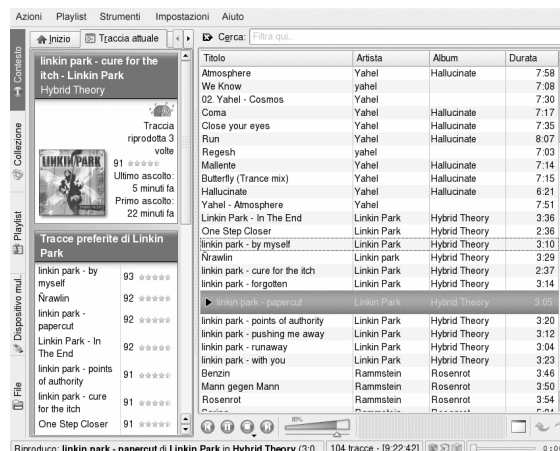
Azioni Playlist Strumenti Impostazioni Aiuto

Contesto Collezione Playlist Dispositivo mul. File

Inizio Traccia attuale

Cerca: Filtra qui...

linkin park - cure for the itch - Linkin Park
Hybrid Theory

Traccia riprodotta 3 volte
91
Ultimo ascolto: 5 minuti fa
Primo ascolto: 22 minuti fa

Tracce preferite di Linkin Park

| | |
|---|---|
| linkin park - by myself | 93 |
| Ňrawlin | 92 |
| linkin park - papercut | 92 |
| Linkin Park - In The End | 92 |
| linkin park - points of authority | 91 |
| linkin park - cure for the itch | 91 |
| One Step Closer | 91 |

| Titolo | Artista | Album | Durata |
|---|---|---|---|
| Atmosphere | Yahel | Hallucinate | 7:58 |
| We Know | yahel | | 7:08 |
| 02. Yahel - Cosmos | Yahel | | 7:30 |
| Coma | Yahel | Hallucinate | 7:17 |
| Close your eyes | Yahel | Hallucinate | 7:35 |
| Run | Yahel | Hallucinate | 8:07 |
| Regesh | yahel | | 7:03 |
| Mallente | Yahel | Hallucinate | 7:14 |
| Butterfly (Trance mix) | Yahel | Hallucinate | 7:15 |
| Hallucinate | Yahel | Hallucinate | 6:21 |
| Yahel - Atmosphere | Yahel | | 7:51 |
| Linkin Park - In The End | Linkin Park | Hybrid Theory | 3:36 |
| One Step Closer | Linkin Park | Hybrid Theory | 2:36 |
| linkin park - by myself | Linkin Park | Hybrid Theory | 3:10 |
| Ňrawlin | Linkin park | Hybrid Theory | 3:29 |
| linkin park - cure for the itch | Linkin Park | Hybrid Theory | 2:37 |
| linkin park - forgotten | Linkin Park | Hybrid Theory | 3:14 |
| linkin park - papercut | Linkin Park | Hybrid Theory | 3:05 |
| linkin park - points of authority | Linkin Park | Hybrid Theory | 3:20 |
| linkin park - pushing me away | Linkin Park | Hybrid Theory | 3:12 |
| linkin park - runaway | Linkin Park | Hybrid Theory | 3:04 |
| linkin park - with you | Linkin Park | Hybrid Theory | 3:23 |
| Benzin | Rammstein | Rosenrot | 3:46 |
| Mann gegen Mann | Rammstein | Rosenrot | 3:50 |
| Rosenrot | Rammstein | Rosenrot | 3:54 |
| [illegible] | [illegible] | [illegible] | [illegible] |

8%

Riproduce: linkin park - papercut di Linkin Park in Hybrid Theory (3:0 | 104 tracce - [9:22:42] | 0:0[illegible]